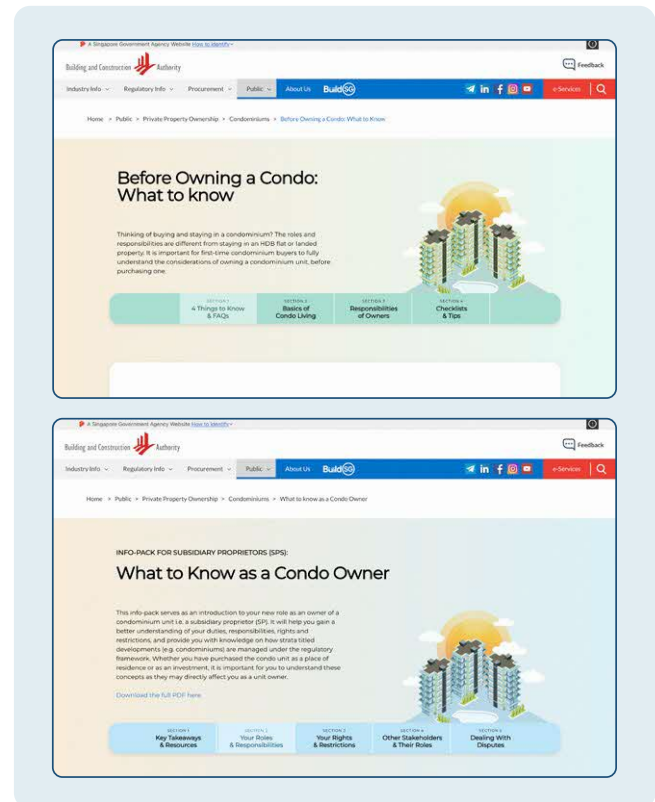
A Singapore Government Agency Website How to identify

Building and Construction Authority

Feedback

Industry Info Regulatory Info Procurement Public About Us BuildSG e-Services

Home > Public > Private Property Ownership > Condominiums > Before Owning a Condo: What to Know

Before Owning a Condo: What to know

Thinking of buying and staying in a condominium? The roles and responsibilities are different from staying in an HDB flat or landed property. It is important for first-time condominium buyers to fully understand the considerations of owning a condominium unit, before purchasing one.

SECTION 1 4 Things to Know & FAQs

SECTION 2 Basics of Condo Living

SECTION 3 Responsibilities of Owners

SECTION 4 Checklists & Tips

A Singapore Government Agency Website How to identify

Building and Construction Authority

Feedback

Industry Info Regulatory Info Procurement Public About Us BuildSG e-Services

Home > Public > Private Property Ownership > Condominiums > What to know as a Condo Owner

INFO-PACK FOR SUBSIDIARY PROPRIETORS (SPS):

What to Know as a Condo Owner

This info-pack serves as an introduction to your new role as an owner of a condominium unit i.e. a subsidiary proprietor (SP). It will help you gain a better understanding of your duties, responsibilities, rights and restrictions, and provide you with knowledge on how strata titled developments (e.g. condominiums) are managed under the regulatory framework. Whether you have purchased the condo unit as a place of residence or as an investment, it is important for you to understand these concepts as they may directly affect you as a unit owner.

Download the full PDF here

SECTION 1 Key Takeaways & Resources

SECTION 2 Your Roles & Responsibilities

SECTION 3 Your Rights & Restrictions

SECTION 4 Other Stakeholders & Their Roles

SECTION 5 Dealing With Disputes